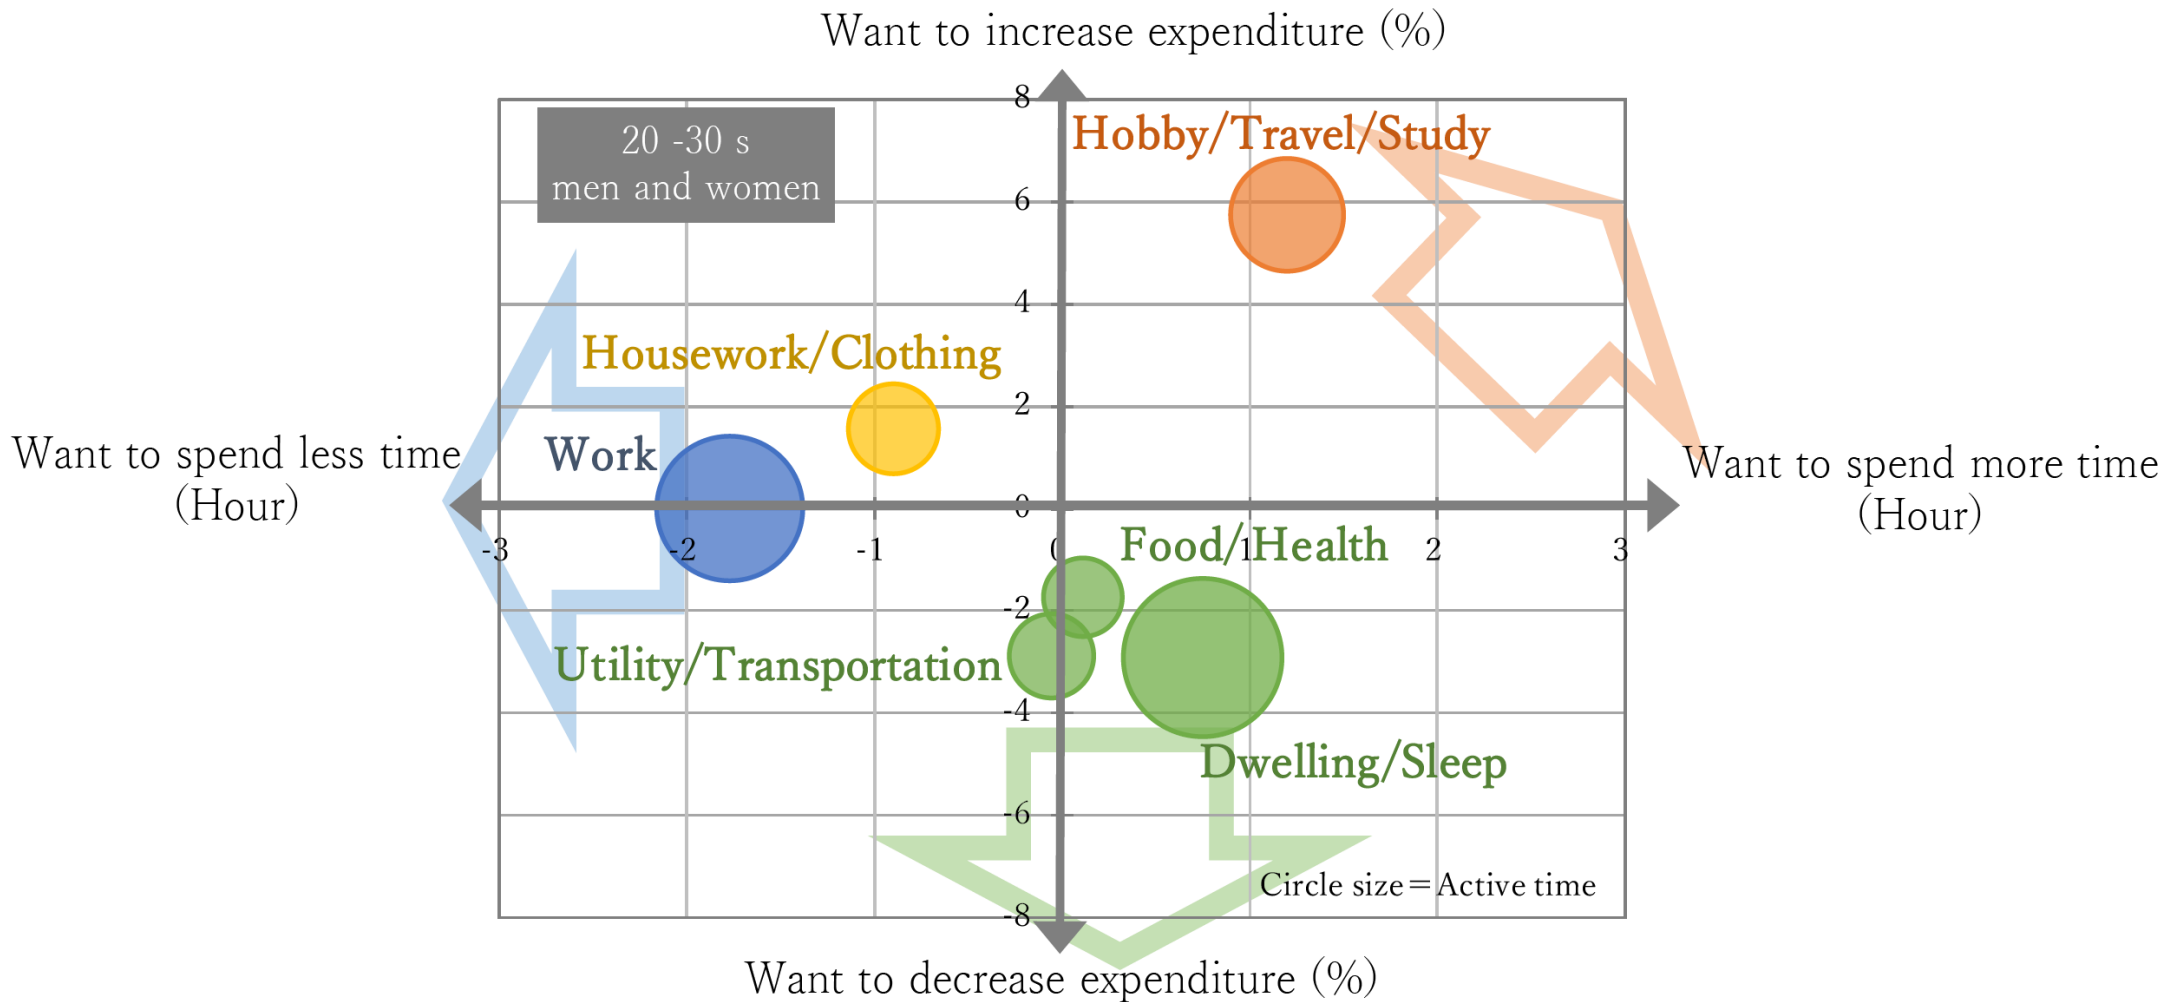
Want to increase expenditure (%)

20 -30 s
men and women

Hobby/Travel/Study

Housework/Clothing

Work

Want to spend less time
(Hour)

Want to spend more time
(Hour)

8
6
4
2
0
-2
-4
-6
-8

-3
-2
-1
0
1
2
3

Food/Health

Utility/Transportation

Dwelling/Sleep

Circle size = Active time

Want to decrease expenditure (%)